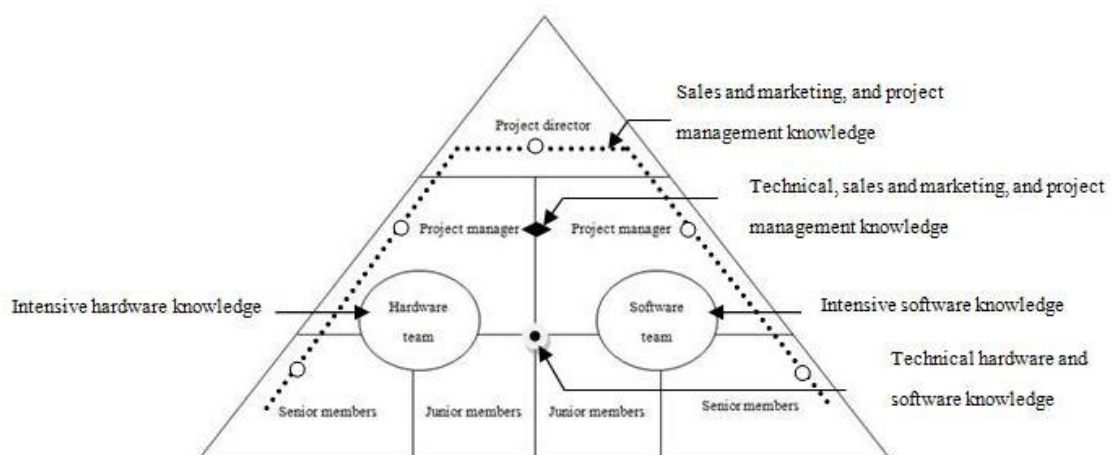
Sales and marketing, and project management knowledge

Project director

Technical, sales and marketing, and project management knowledge

Project manager

Project manager

Intensive hardware knowledge

Hardware team

Software team

Intensive software knowledge

Technical hardware and software knowledge

Senior members

Junior members

Junior members

Senior members